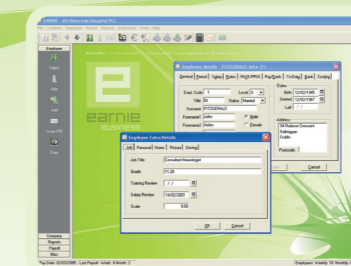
EARNIE - [03] Riverside Hospital PLC

Employee

Salary

Pay

Employees

Email P60

Close

earnie

Employee details - FITZGERALD John (1)

General | Period | Salary | Rates | P60/P45 | Pay/Bank | Tax/Bank | Costing

Empl. Code: 1

Level: 3

Title: Dr

Status: Married

Surname: FITZGERALD

Forename: John

Forename: John

Male

Female

Dates

Birth: 12/02/1965

Started: 12/02/1987

Left: / /

Address

54 Ruthmor Crescent

Ballinaggart

Dublin

Postcode

Employee Extra Details

Job | Personal | Notes | Pictures | Driving

Job Title: Consultant Neurologist

Grade: 01-20

Training Review: / /

Salary Review: 14/02/2007

Scale: 0.00

OK

Cancel

Company

Reports

Payroll

Misc

Pay Date: 02/03/2008

Last Payroll

Cancel